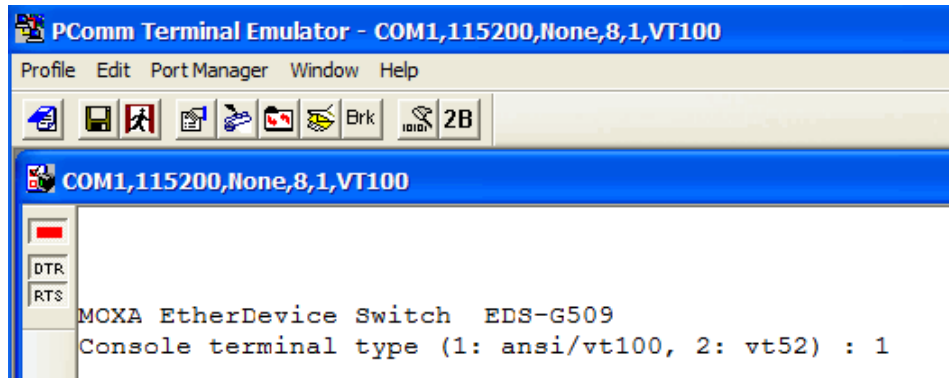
PComm Terminal Emulator - COM1,115200,None,8,1,VT100

Profile Edit Port Manager Window Help

Brk 2B

COM1,115200,None,8,1,VT100

DTR
RTS

MOXA EtherDevice Switch EDS-G509
Console terminal type (1: ansi/vt100, 2: vt52) : 1